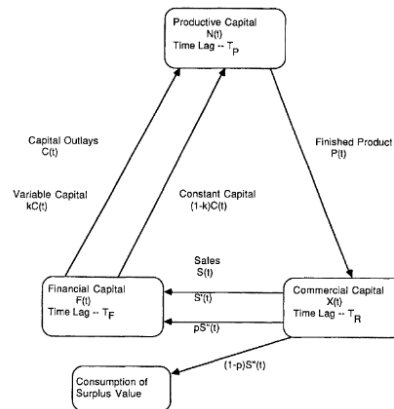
Productive Capital
N(t)
Time Lag -- $T_P$

Capital Outlays
C(t)

Finished Product
P(t)

Variable Capital
kC(t)

Constant Capital
(1-k)C(t)

Sales
S(t)

Financial Capital
F(t)
Time Lag -- $T_F$

S'(t)

pS"(t)

Commercial Capital
X(t)
Time Lag -- $T_R$

(1-p)S"(t)

Consumption of
Surplus Value